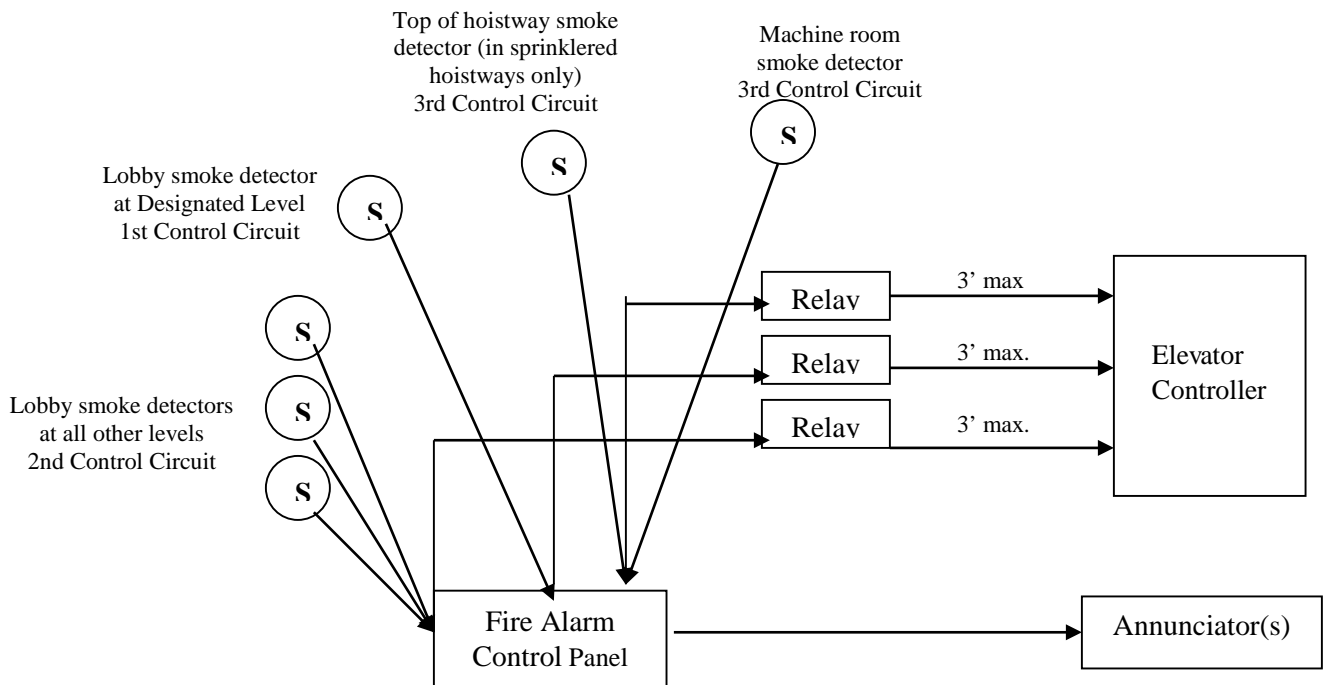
Top of hoistway smoke detector (in sprinklered hoistways only) 3rd Control Circuit

Machine room smoke detector 3rd Control Circuit

Lobby smoke detector at Designated Level 1st Control Circuit

S

S

S

S

S

S

Lobby smoke detectors at all other levels 2nd Control Circuit

Relay

3' max

Relay

3' max.

Relay

3' max.

Elevator Controller

Fire Alarm Control Panel

Annunciator(s)